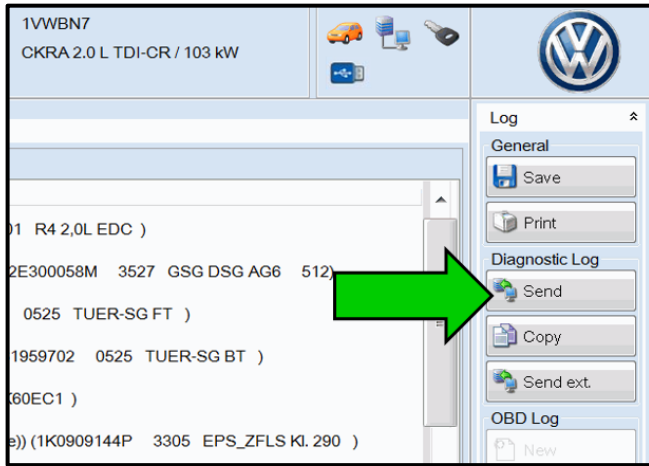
1VWBN7
CKRA 2.0 L TDI-CR / 103 kW

Log
General
Save
Print
Diagnostic Log
Send
Copy
Send ext.
OBD Log
New

)1 R4 2,0L EDC )
2E300058M 3527 GSG DSG AG6 512)
0525 TUER-SG FT )
1959702 0525 TUER-SG BT )
K60EC1 )
e)) (1K0909144P 3305 EPS_ZFLS Kl. 290 )